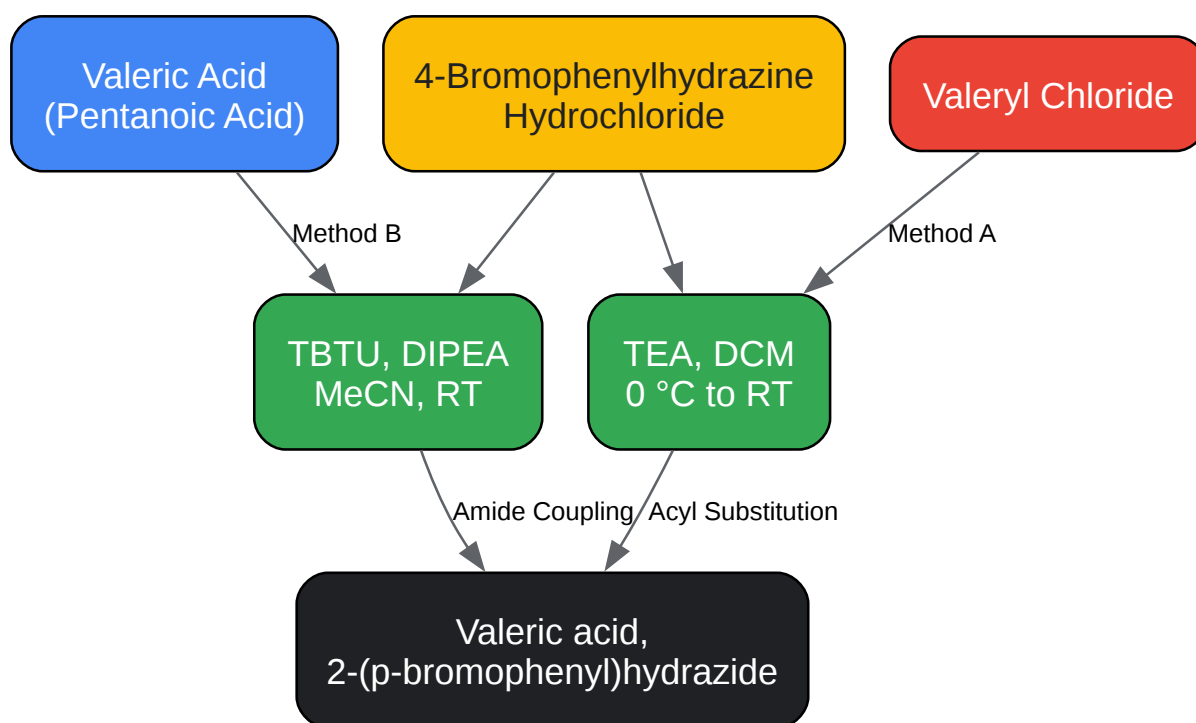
Valeric Acid
(Pentanoic Acid)

4-Bromophenylhydrazine
Hydrochloride

Valeryl Chloride

Method B

Method A

TBTU, DIPEA
MeCN, RT

TEA, DCM
0 °C to RT

Amide Coupling

Acyl Substitution

Valeric acid,
2-(p-bromophenyl)hydrazide